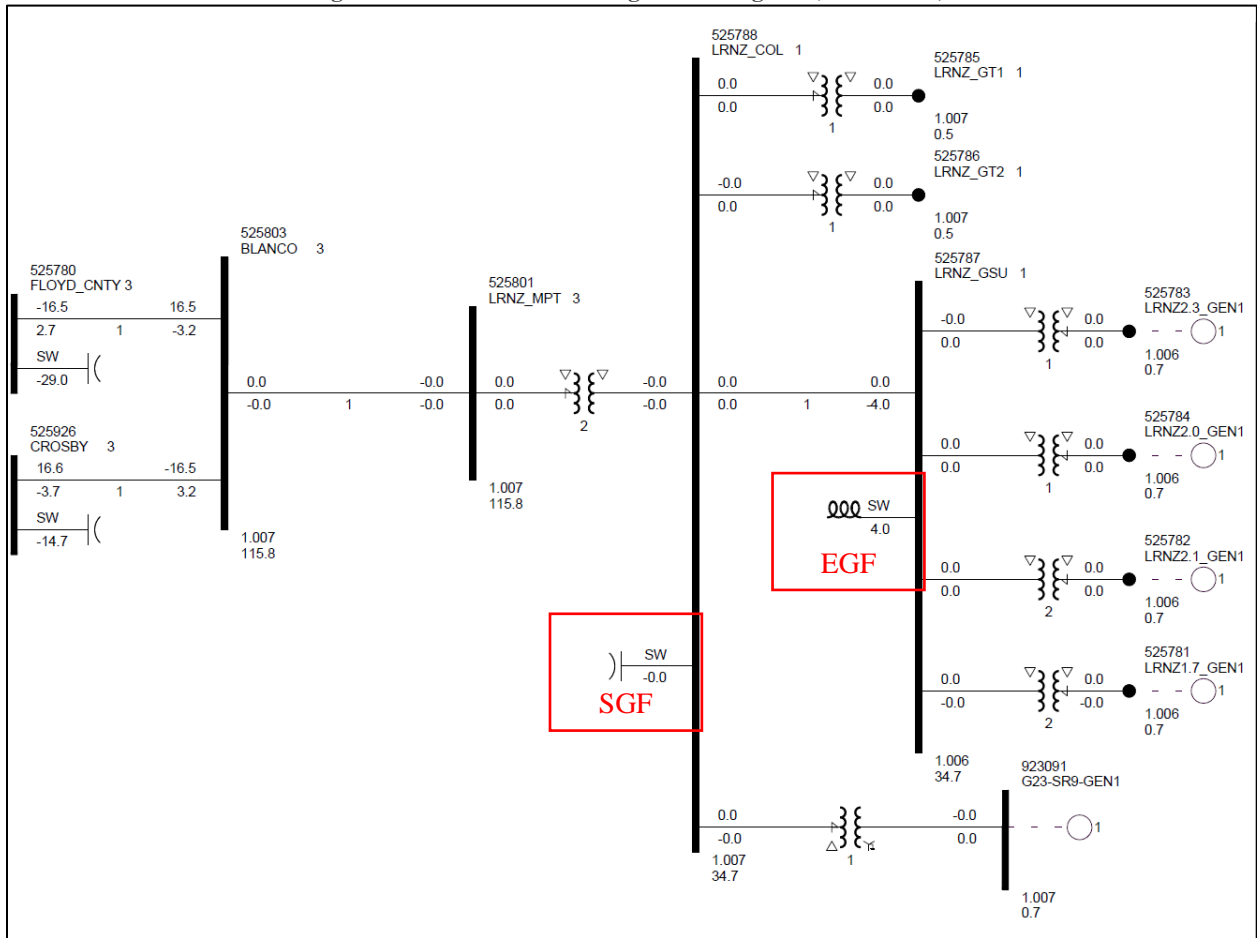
525788
LRNZ_COL 1

0.0
0.0
1
0.0
0.0

525785
LRNZ_GT1 1
1.007
0.5

-0.0
0.0
1
0.0
0.0

525786
LRNZ_GT2 1
1.007
0.5

525803
BLANCO 3

525780
FLOYD_CNTY 3
-16.5
2.7
1
16.5
-3.2
SW
-29.0

525801
LRNZ_MPT 3

0.0
-0.0
1
-0.0
-0.0
0.0
0.0
2
-0.0
-0.0
0.0
0.0
1
0.0
-4.0

525787
LRNZ_GSU 1

-0.0
0.0
1
0.0
0.0

525783
LRNZ2.3_GEN1
1
1.006
0.7

525926
CROSBY 3
16.6
-3.7
1
-16.5
3.2
SW
-14.7

1.007
115.8

1.007
115.8

0.0
0.0
1
0.0
0.0

525784
LRNZ2.0_GEN1
1
1.006
0.7

SW
4.0
EGF

0.0
0.0
2
0.0
0.0

525782
LRNZ2.1_GEN1
1
1.006
0.7

SW
-0.0
SGF

0.0
-0.0
2
0.0
-0.0

525781
LRNZ1.7_GEN1
1
1.006
0.7

1.006
34.7

923091
G23-SR9-GEN1

0.0
-0.0
1
-0.0
0.0
1

1.007
34.7

1.007
0.7